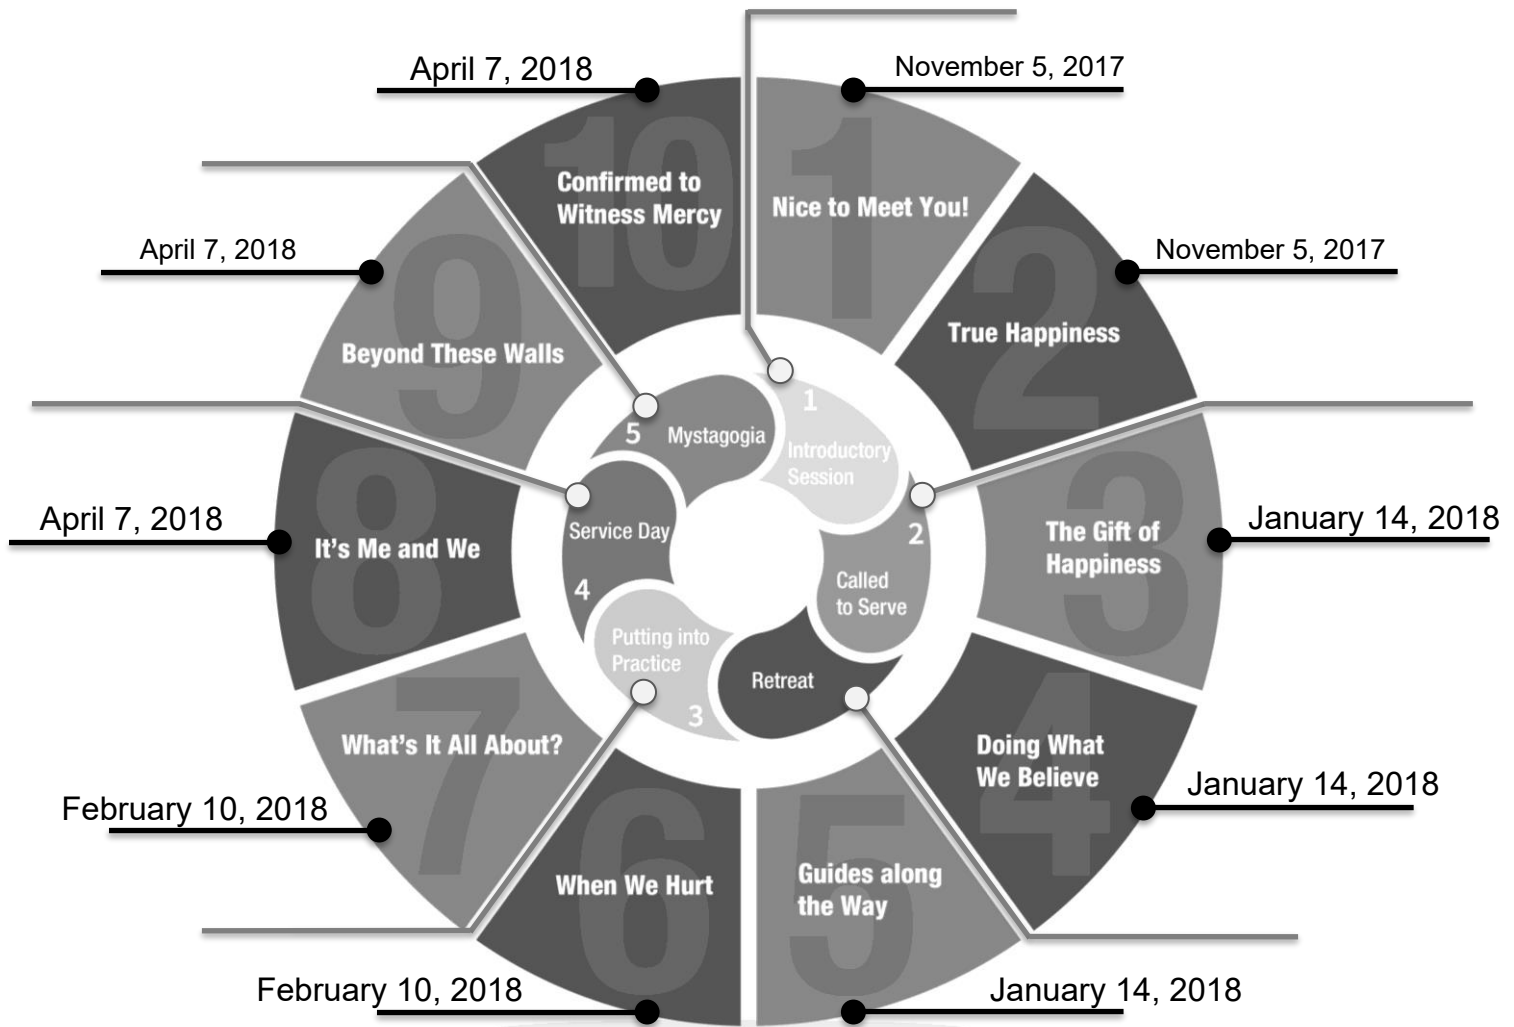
April 7, 2018

November 5, 2017

10 Confirmed to Witness Mercy

1 Nice to Meet You!

April 7, 2018

November 5, 2017

2 True Happiness

9 Beyond These Walls

1 Introductory Session

5 Mystagogia

2 Called to Serve

April 7, 2018

8 It's Me and We

Service Day 4

3 The Gift of Happiness

January 14, 2018

Putting into Practice 3

Retreat

7 What's It All About?

4 Doing What We Believe

January 14, 2018

February 10, 2018

6 When We Hurt

5 Guides along the Way

February 10, 2018

January 14, 2018